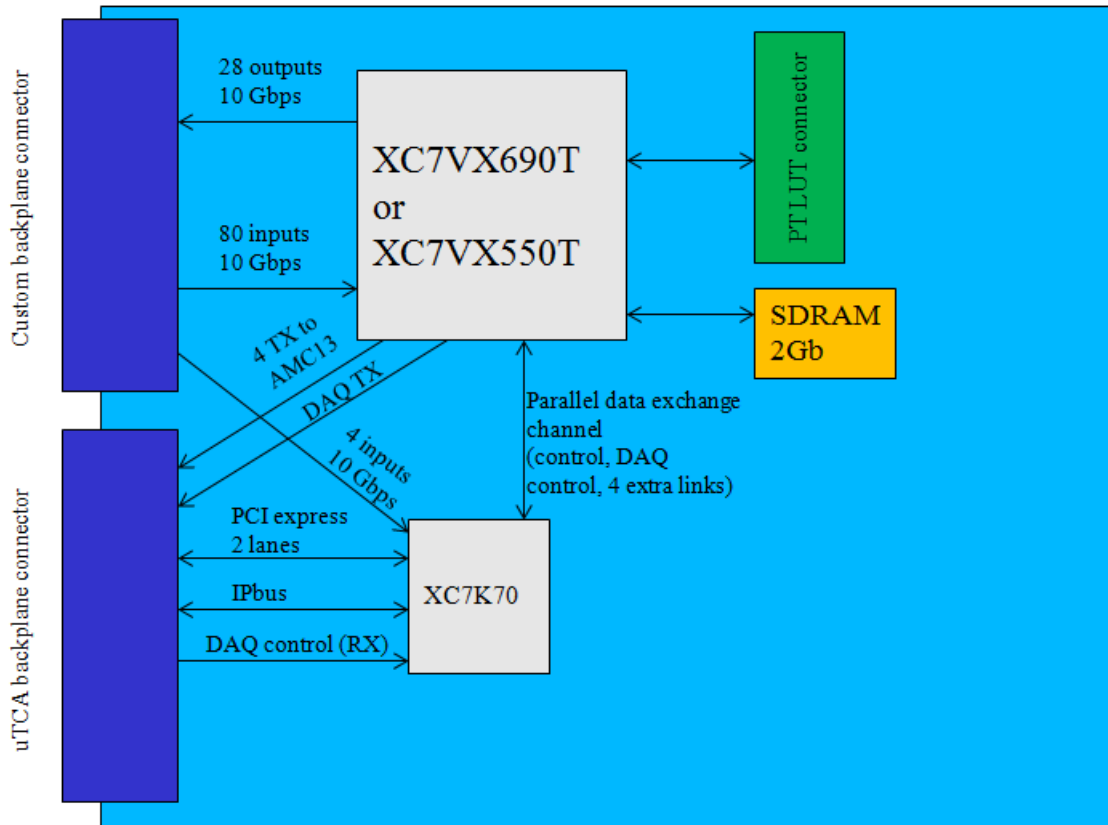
Custom backplane connector

28 outputs
10 Gbps

80 inputs
10 Gbps

XC7VX690T
or
XC7VX550T

PT LUT connector

SDRAM
2Gb

4 TX to
AMC13

DAQ TX

4 inputs
10 Gbps

Parallel data exchange channel
(control, DAQ control, 4 extra links)

uTCA backplane connector

PCI express
2 lanes

IPbus

DAQ control (RX)

XC7K70